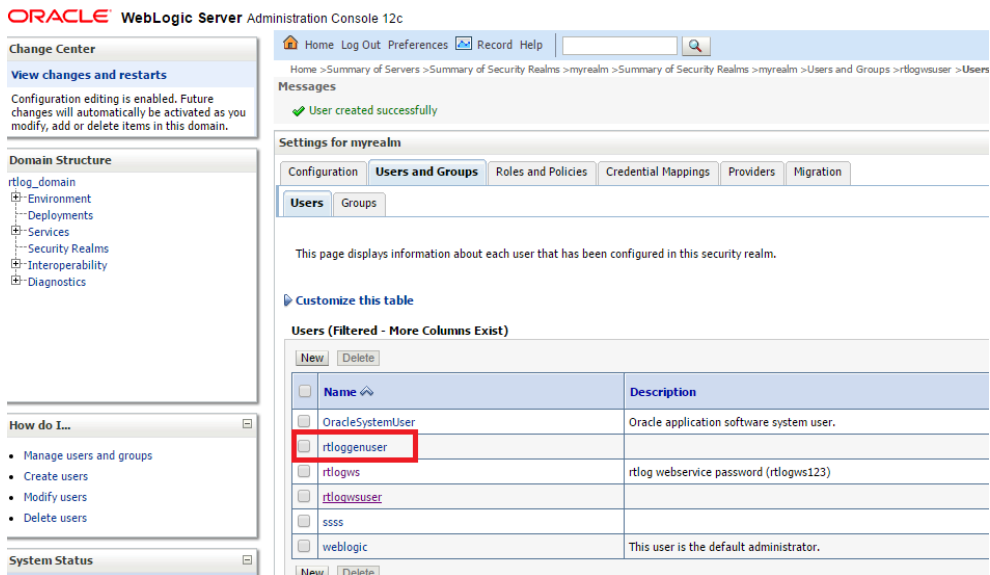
ORACLE WebLogic Server Administration Console 12c

Change Center

View changes and restarts

Configuration editing is enabled. Future changes will automatically be activated as you modify, add or delete items in this domain.

Domain Structure

rtlog_domain
Environment
Deployments
Services
Security Realms
Interoperability
Diagnostics

How do I...

- Manage users and groups
- Create users
- Modify users
- Delete users

System Status

Home Log Out Preferences Record Help

Home >Summary of Servers >Summary of Security Realms >myrealm >Summary of Security Realms >myrealm >Users and Groups >rtlogwsuser >Users

Messages

User created successfully

Settings for myrealm

Configuration | Users and Groups | Roles and Policies | Credential Mappings | Providers | Migration

Users | Groups

This page displays information about each user that has been configured in this security realm.

Customize this table

Users (Filtered - More Columns Exist)

New Delete

| | Name | Description |
|---|---|---|
| | OracleSystemUser | Oracle application software system user. |
| | rtloggenuser | |
| | rtlogws | rtlog webservice password (rtlogws123) |
| | rtlogwsuser | |
| | ssss | |
| | weblogic | This user is the default administrator. |

New Delete